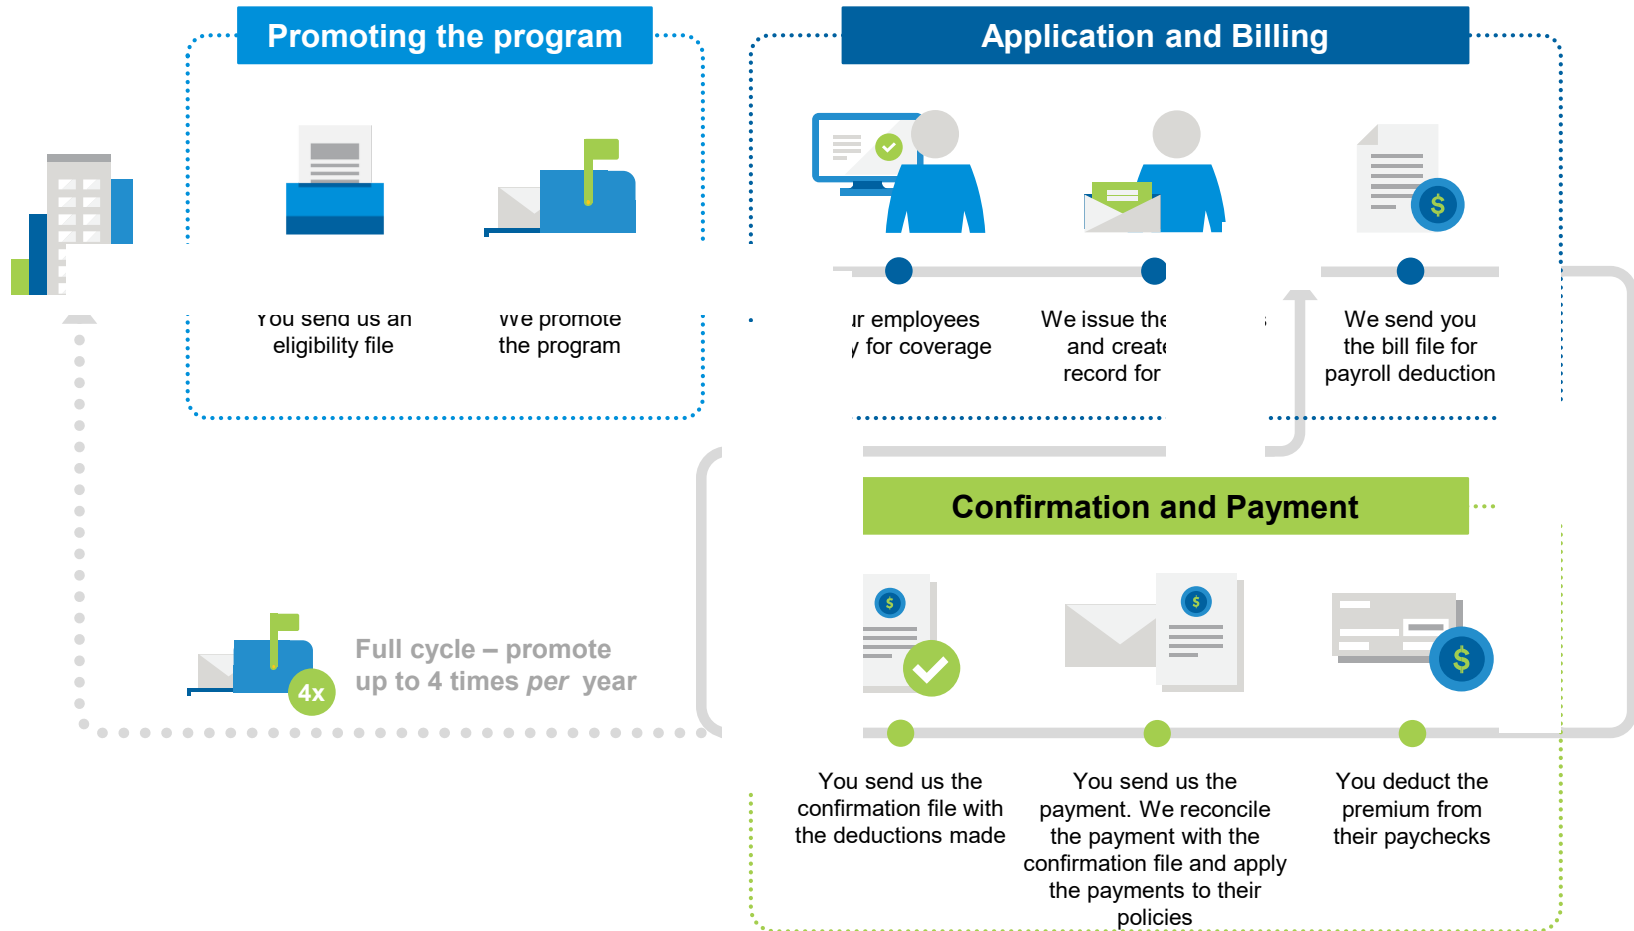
Promoting the program

Application and Billing

You send us an eligibility file

We promote the program

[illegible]r employees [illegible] for coverage

We issue the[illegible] and create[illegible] record for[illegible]

We send you the bill file for payroll deduction

Confirmation and Payment

Full cycle – promote up to 4 times per year

4x

$

$

$

$

You send us the confirmation file with the deductions made

You send us the payment. We reconcile the payment with the confirmation file and apply the payments to their policies

You deduct the premium from their paychecks